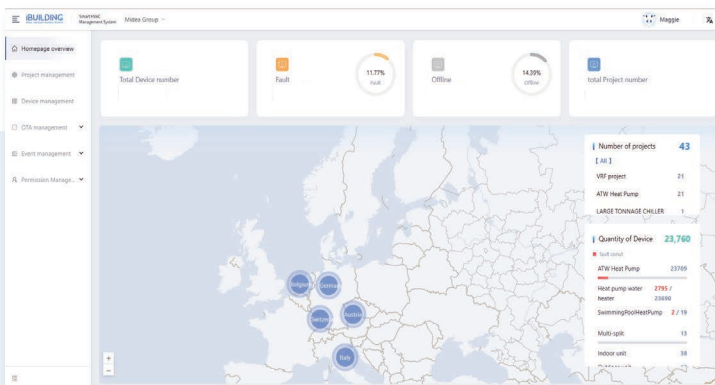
iBUILDING SmartHVAC Management System Midea Group

Maggie

Homepage overview

Project management

Device management

OTA management

Event management

Permission Manage...

Total Device number

Fault

11.77%
Fault

Offline

14.55%
Offline

total Project number

Number of projects 43

[ All ]

VRF project 21

ATW Heat Pump 21

LARGE TONNAGE CHILLER 1

Quantity of Device 23,760

fault count

ATW Heat Pump 23709

Heat pump water heater 2795 / 23690

SwimmingPoolHeatPump 2 / 19

Multi-split 13

Indoor unit 38

Belgium

Germany

Switzer

Austria

Italy

+

-